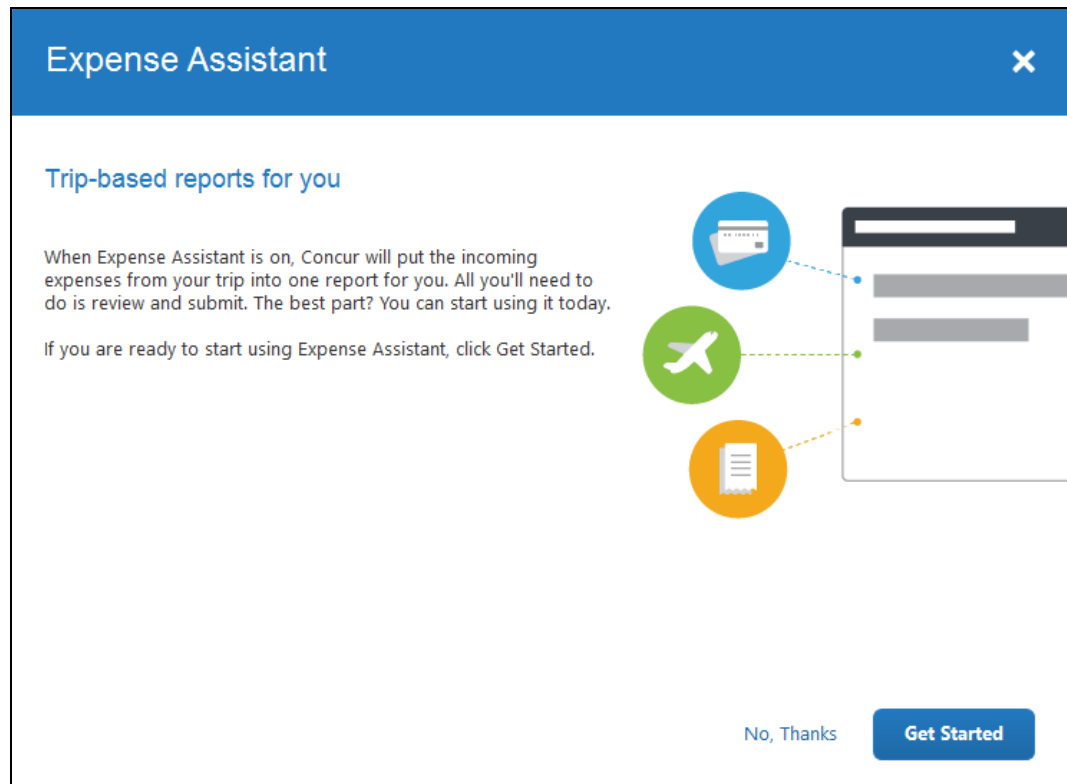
Expense Assistant

×

Trip-based reports for you

When Expense Assistant is on, Concur will put the incoming expenses from your trip into one report for you. All you'll need to do is review and submit. The best part? You can start using it today.

If you are ready to start using Expense Assistant, click Get Started.

No, Thanks

Get Started